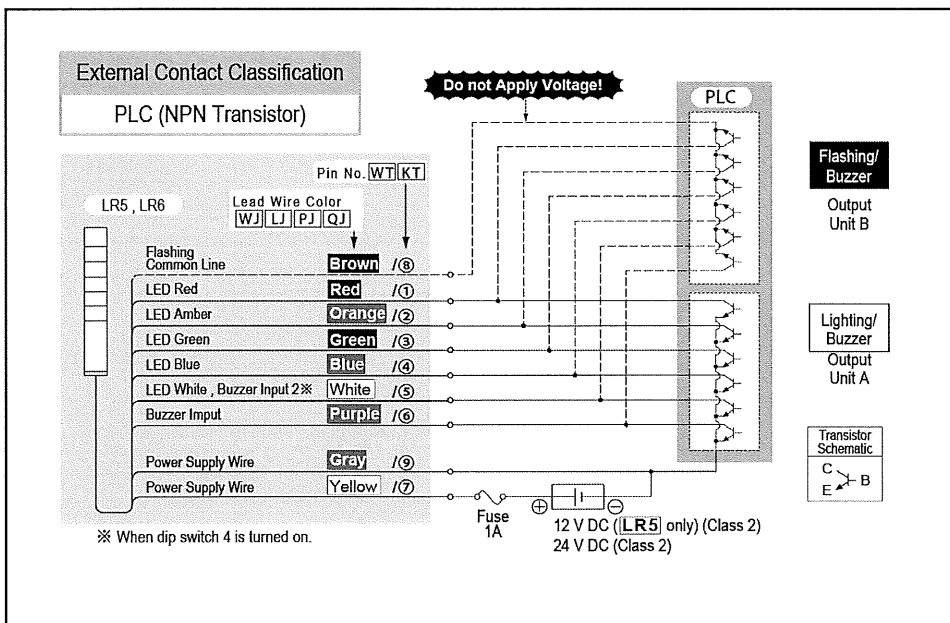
External Contact Classification

PLC (NPN Transistor)

Do not Apply Voltage!

PLC

Pin No. WT KT

Lead Wire Color
WJ LJ PJ QJ

LR5 , LR6

Flashing Common Line Brown /⑧
LED Red Red /①
LED Amber Orange /②
LED Green Green /③
LED Blue Blue /④
LED White , Buzzer Input 2※ White /⑤
Buzzer Imput Purple /⑥
Power Supply Wire Gray /⑨
Power Supply Wire Yellow /⑦

Flashing/ Buzzer
Output Unit B

Lighting/ Buzzer
Output Unit A

Transistor Schematic
C
B
E

Fuse 1A

⊕ ⊖

12 V DC (LR5 only) (Class 2)
24 V DC (Class 2)

※ When dip switch 4 is turned on.